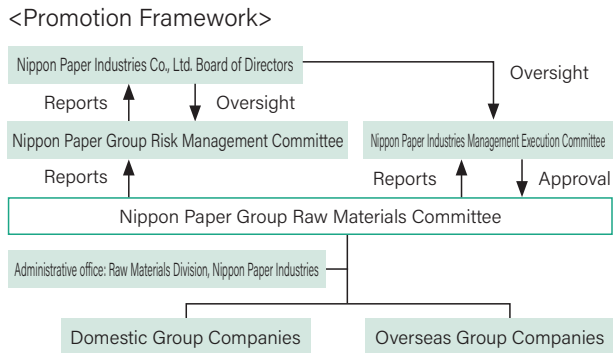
<Promotion Framework>

Nippon Paper Industries Co., Ltd. Board of Directors

Oversight

Reports

Oversight

Nippon Paper Group Risk Management Committee

Nippon Paper Industries Management Execution Committee

Reports

Reports

Approval

Nippon Paper Group Raw Materials Committee

Administrative office: Raw Materials Division, Nippon Paper Industries

Domestic Group Companies

Overseas Group Companies